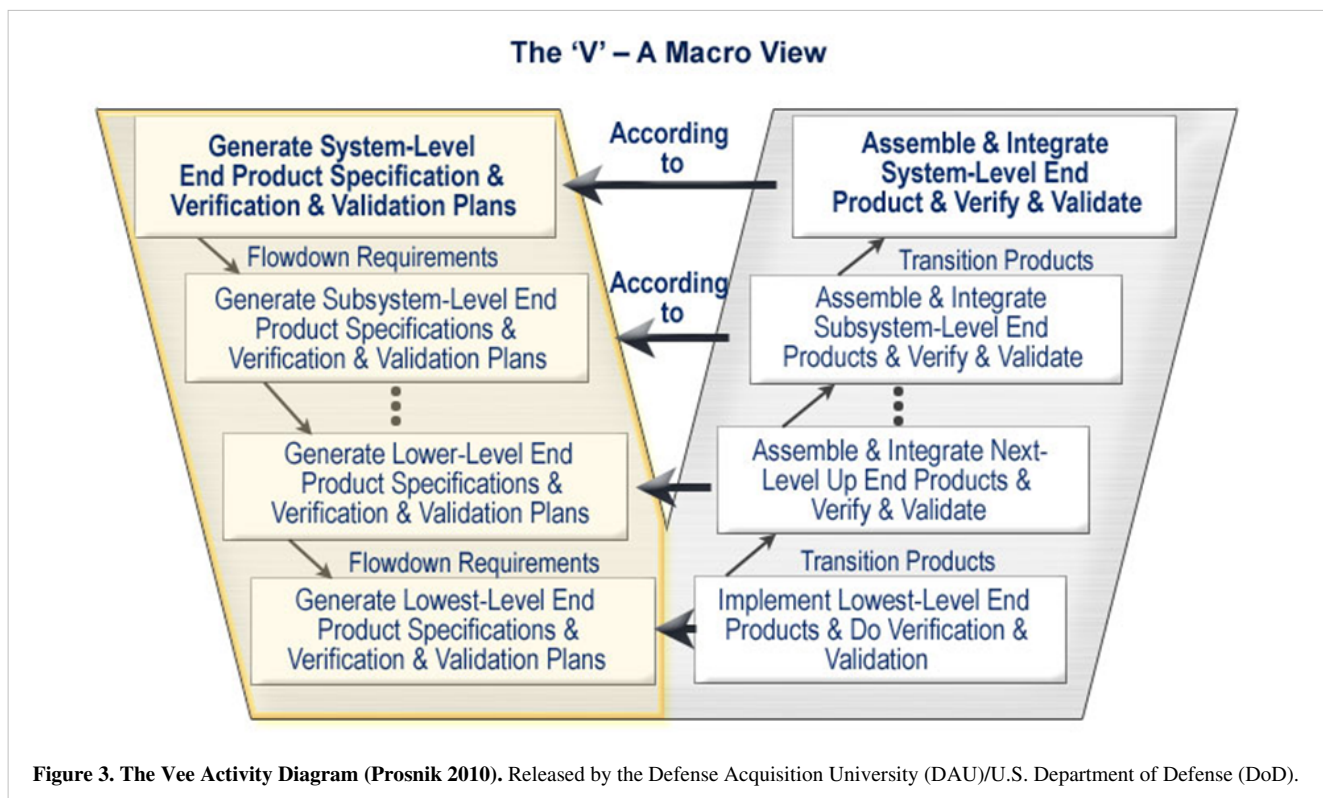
The 'V' – A Macro View

Generate System-Level End Product Specification & Verification & Validation Plans

Flowdown Requirements

Generate Subsystem-Level End Product Specifications & Verification & Validation Plans

Generate Lower-Level End Product Specifications & Verification & Validation Plans

Flowdown Requirements

Generate Lowest-Level End Product Specifications & Verification & Validation Plans

According to

According to

Assemble & Integrate System-Level End Product & Verify & Validate

Transition Products

Assemble & Integrate Subsystem-Level End Products & Verify & Validate

Assemble & Integrate Next-Level Up End Products & Verify & Validate

Transition Products

Implement Lowest-Level End Products & Do Verification & Validation

**Figure 3. The Vee Activity Diagram (Prosnik 2010).** Released by the Defense Acquisition University (DAU)/U.S. Department of Defense (DoD).